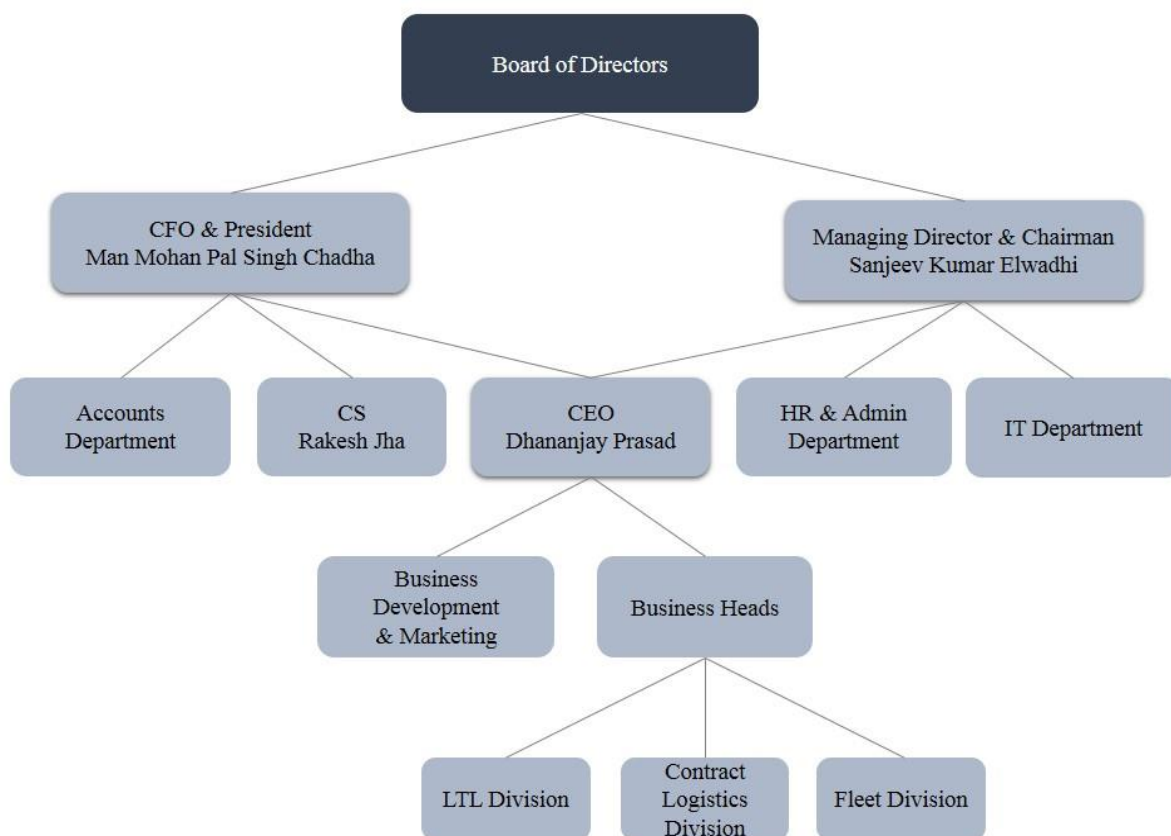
Board of Directors

CFO & President
Man Mohan Pal Singh Chadha

Managing Director & Chairman
Sanjeev Kumar Elwadhi

Accounts Department

CS
Rakesh Jha

CEO
Dhananjay Prasad

HR & Admin Department

IT Department

Business Development & Marketing

Business Heads

LTL Division

Contract Logistics Division

Fleet Division